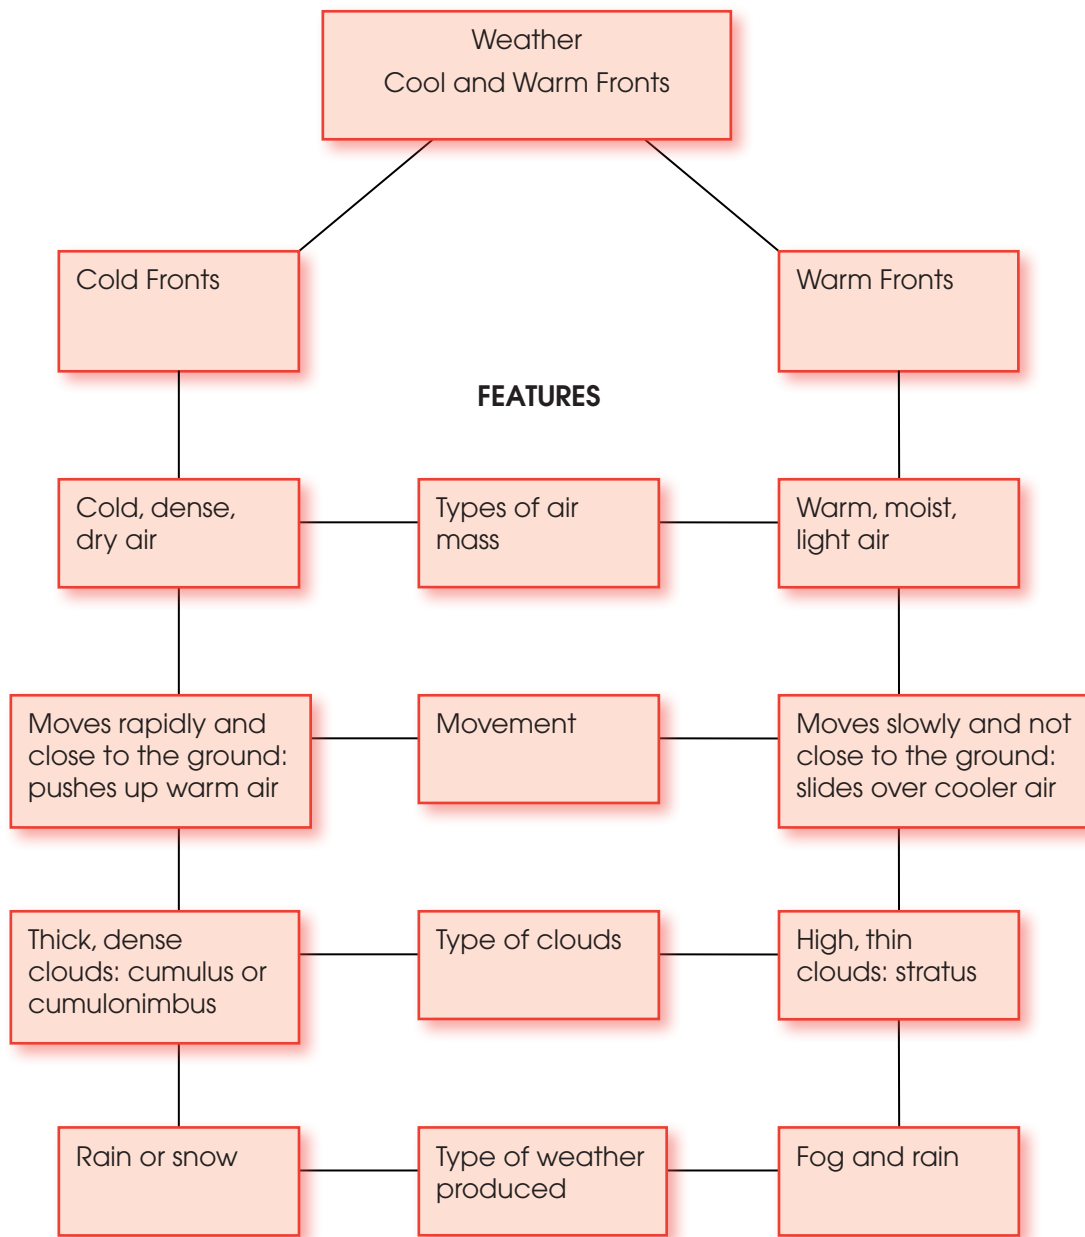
Weather
Cool and Warm Fronts

Cold Fronts

Warm Fronts

FEATURES

Cold, dense, dry air

Types of air mass

Warm, moist, light air

Moves rapidly and close to the ground: pushes up warm air

Movement

Moves slowly and not close to the ground: slides over cooler air

Thick, dense clouds: cumulus or cumulonimbus

Type of clouds

High, thin clouds: stratus

Rain or snow

Type of weather produced

Fog and rain